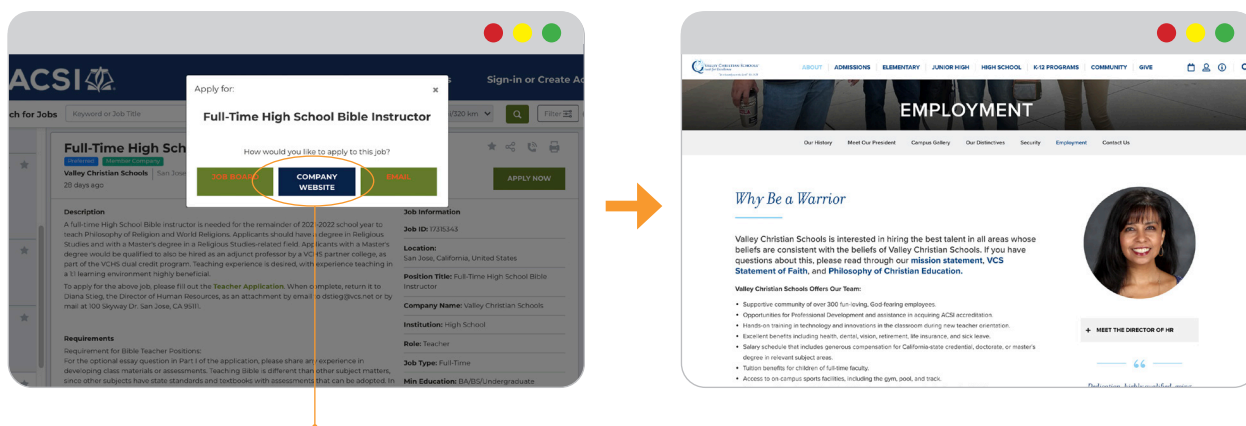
ACSI

Sign-in or Create A

ch for Jobs Keyword or Job Title /320 km Filter

Full-Time High Sch

Preferred Member Company

Valley Christian Schools | San Jose

28 days ago

APPLY NOW

Description

A full-time High School Bible instructor is needed for the remainder of 2021-2022 school year to teach Philosophy of Religion and World Religions. Applicants should have a degree in Religious Studies and with a Master's degree in a Religious Studies-related field. Applicants with a Master's degree would be qualified to also be hired as an adjunct professor by a VCHS partner college, as part of the VCHS dual credit program. Teaching experience is desired, with experience teaching in a 1:1 learning environment highly beneficial.

To apply for the above job, please fill out the Teacher Application. When complete, return it to Diana Stieg, the Director of Human Resources, as an attachment by email to dstieg@vcs.net or by mail at 100 Skyway Dr. San Jose, CA 95111.

Requirements

Requirement for Bible Teacher Positions:

For the optional essay question in Part I of the application, please share an experience in developing class materials or assessments. Teaching Bible is different than other subject matters, since other subjects have state standards and textbooks with assessments that can be adopted. In

Job Information

Job ID: 17315343

Location:
San Jose, California, United States

Position Title: Full-Time High School Bible Instructor

Company Name: Valley Christian Schools

Institution: High School

Role: Teacher

Job Type: Full-Time

Min Education: BA/BS/Undergraduate

Apply for:

Full-Time High School Bible Instructor

How would you like to apply to this job?

JOB BOARD

COMPANY WEBSITE

EMAIL

Valley Christian Schools

ABOUT ADMISSIONS ELEMENTARY JUNIOR HIGH HIGH SCHOOL K-12 PROGRAMS COMMUNITY GIVE

EMPLOYMENT

Our History Meet Our President Campus Gallery Our Distinctives Security Employment Contact Us

Why Be a Warrior

Valley Christian Schools is interested in hiring the best talent in all areas whose beliefs are consistent with the beliefs of Valley Christian Schools. If you have questions about this, please read through our mission statement, VCS Statement of Faith, and Philosophy of Christian Education.

Valley Christian Schools Offers Our Team:

• Supportive community of over 300 fun-loving, God-fearing employees.
• Opportunities for Professional Development and assistance in acquiring ACSI accreditation.
• Hands-on training in technology and innovations in the classroom during new teacher orientation.
• Excellent benefits including health, dental, vision, retirement, life insurance, and sick leave.
• Salary schedule that includes generous compensation for California-state credential, doctorate, or master's degree in relevant subject areas.
• Tuition benefits for children of full-time faculty.
• Access to on-campus sports facilities, including the gym, pool, and track.

+ MEET THE DIRECTOR OF HR

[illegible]